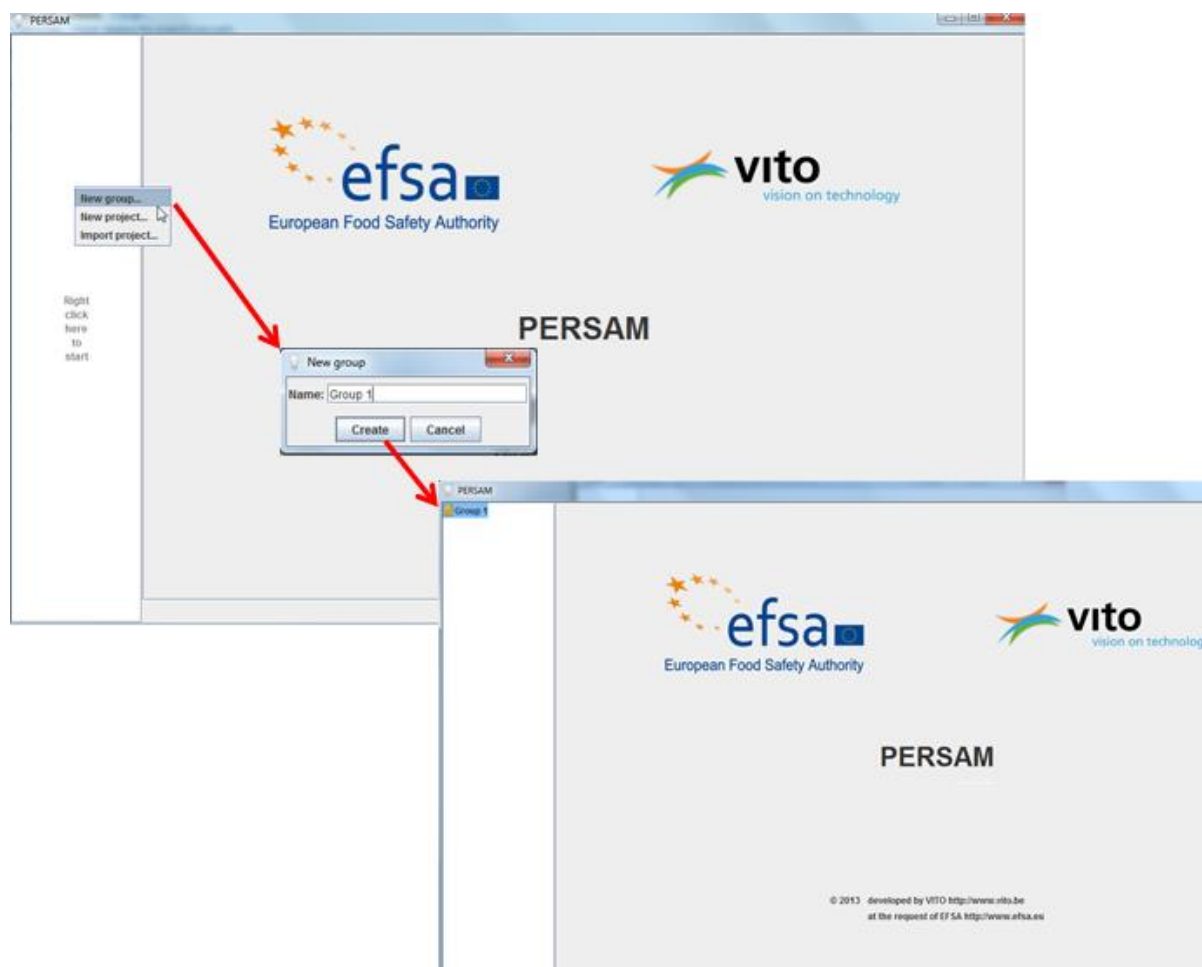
PERSAM

New group...
New project...
Import project...

Right click here to start

efsa
European Food Safety Authority

vito
vision on technology

PERSAM

New group
Name: Group 1
Create
Cancel

PERSAM
Group 1

efsa
European Food Safety Authority

vito
vision on technolog

PERSAM

© 2013 developed by VITO http://www.vito.be
at the request of EFSA http://www.efsa.eu